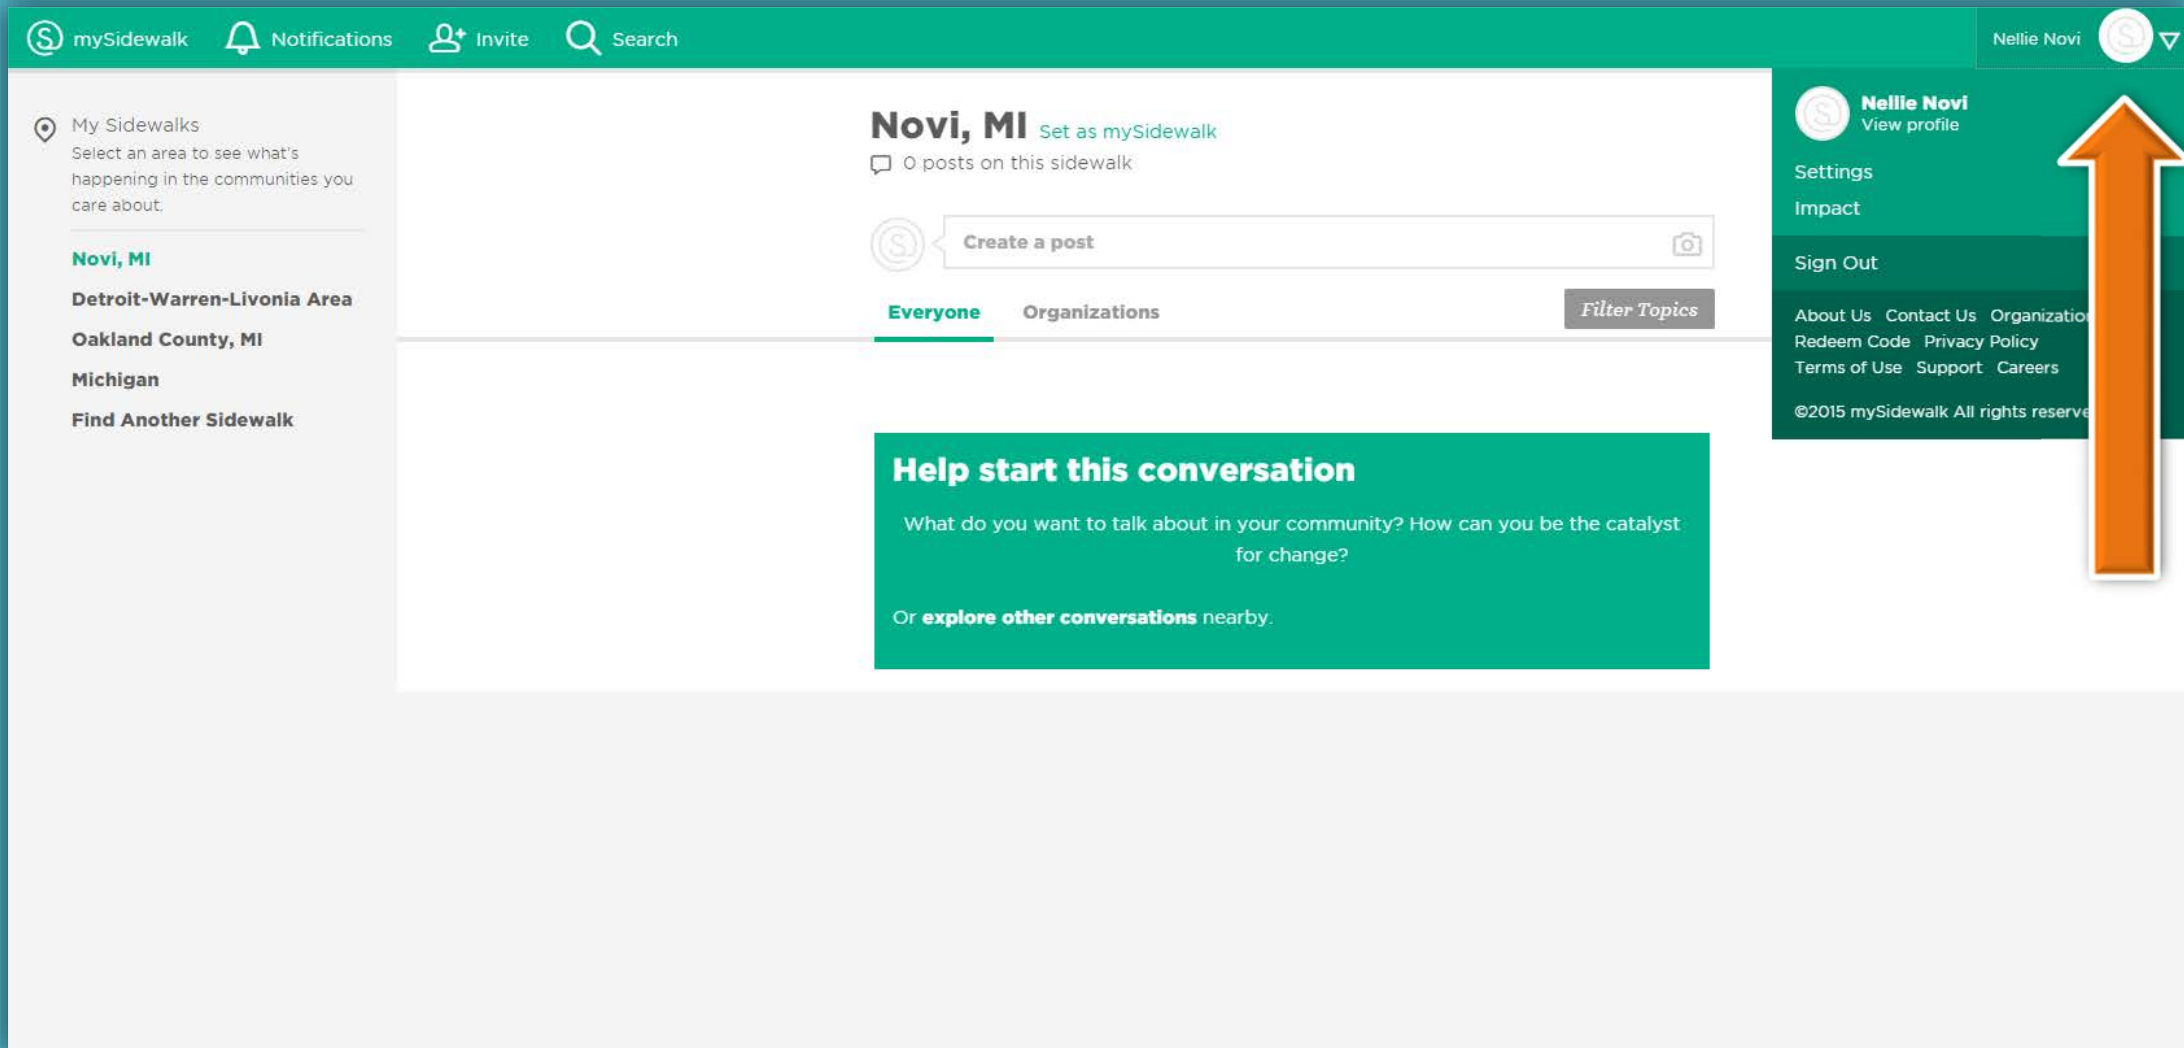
mySidewalk Notifications Invite Search

Nellie Novi

My Sidewalks
Select an area to see what's happening in the communities you care about.

Novi, MI
Detroit-Warren-Livonia Area
Oakland County, MI
Michigan
Find Another Sidewalk

Novi, MI Set as mySidewalk
0 posts on this sidewalk

Create a post

Everyone Organizations Filter Topics

Help start this conversation

What do you want to talk about in your community? How can you be the catalyst for change?

Or **explore other conversations** nearby.

Nellie Novi
View profile

Settings
Impact

Sign Out

About Us Contact Us Organizatio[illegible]
Redeem Code Privacy Policy
Terms of Use Support Careers

©2015 mySidewalk All rights reserve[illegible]